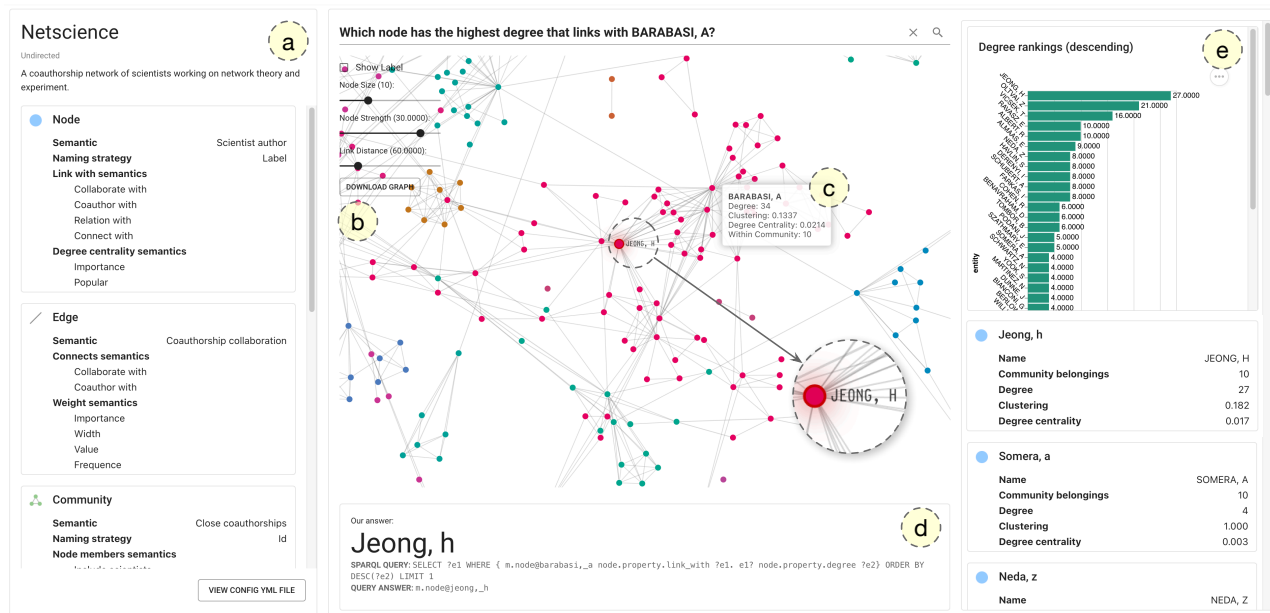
Netscience

Undirected

A coauthorship network of scientists working on network theory and experiment.

a

Node

Semantic Scientist author
Naming strategy Label
Link with semantics
Collaborate with
Coauthor with
Relation with
Connect with
Degree centrality semantics
Importance
Popular

Edge

Semantic Coauthorship collaboration
Connects semantics
Collaborate with
Coauthor with
Weight semantics
Importance
Width
Value
Frequence

Community

Semantic Close coauthorships
Naming strategy Id
Node members semantics
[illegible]

VIEW CONFIG YML FILE

Which node has the highest degree that links with BARABASI, A?

Show Label
Node Size (10):
Node Strength (30.0000):
Link Distance (60.0000):
DOWNLOAD GRAPH

b

c

BARABASI, A
Degree: 34
Clustering: 0.1337
Degree Centrality: 0.0214
Within Community: 10

JEONG, H

JEONG, H

d

Our answer:
Jeong, h
SPARQL QUERY: SELECT ?e1 WHERE { m.node@barabasi,_a node.property.link_with ?e1. e1? node.property.degree ?e2} ORDER BY DESC(?e2) LIMIT 1
QUERY ANSWER: m.node@jeong,_h

Degree rankings (descending)

e

entity

JEONG, H 27.0000
OLTVAI, Z 21.0000
VICSEK, T 16.0000
RAVASZ, E 10.0000
ALBERT, R 10.0000
NEDA, Z 9.0000
HALIN, S 8.0000
DEREYI, I 8.0000
SCHUBERT, A 8.0000
FARKAS, I 8.0000
COHEN, R 8.0000
BENAVRAHAM, D 6.0000
TOMBOR, B 6.0000
POOGAR, G 6.0000
SZATHMARY, E 5.0000
SCHWARTZ, N 5.0000
4.0000
4.0000
4.0000
4.0000
4.0000
4.0000
4.0000

Jeong, h

Name JEONG, H
Community belongings 10
Degree 27
Clustering 0.182
Degree centrality 0.017

Somera, a

Name SOMERA, A
Community belongings 10
Degree 4
Clustering 1.000
Degree centrality 0.003

Neda, z

Name NEDA, Z